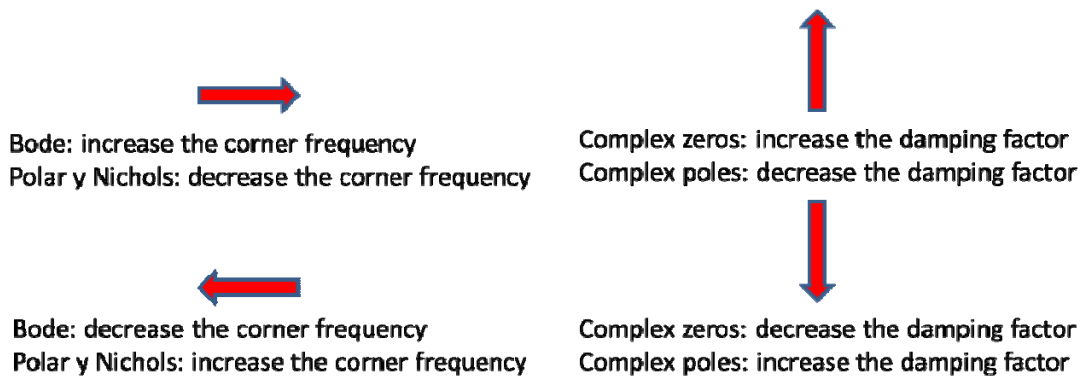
Bode: increase the corner frequency
Polar y Nichols: decrease the corner frequency

Complex zeros: increase the damping factor
Complex poles: decrease the damping factor

Bode: decrease the corner frequency
Polar y Nichols: increase the corner frequency

Complex zeros: decrease the damping factor
Complex poles: increase the damping factor